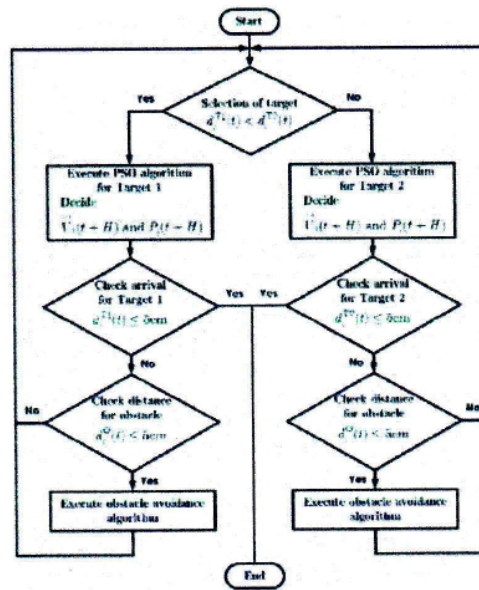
Start

Selection of target
$d_i^{T1}(t) < d_i^{T2}(t)$

Yes

No

Execute PSO algorithm for Target 1
Decide
$\vec{V}_i(t+H)$ and $P_i(t+H)$

Execute PSO algorithm for Target 2
Decide
$\vec{V}_i(t+H)$ and $P_i(t+H)$

Check arrival for Target 1
$d_i^{T1}(t) \leq 5cm$

Yes

Yes

Check arrival for Target 2
$d_i^{T2}(t) \leq 5cm$

No

No

Check distance for obstacle
$d_i^{O}(t) < 5cm$

No

Check distance for obstacle
$d_i^{O}(t) < 5cm$

No

Yes

Yes

Execute obstacle avoidance algorithm

Execute obstacle avoidance algorithm

End